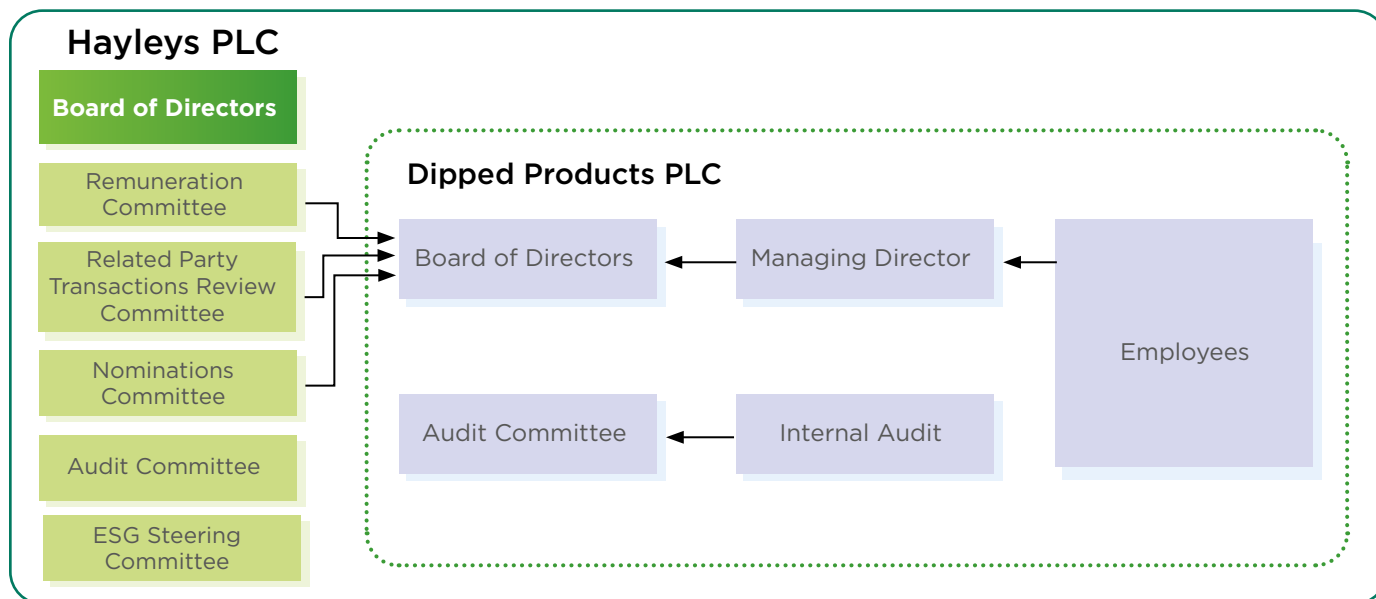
Hayleys PLC

Board of Directors

Remuneration Committee

Related Party Transactions Review Committee

Nominations Committee

Audit Committee

ESG Steering Committee

Dipped Products PLC

Board of Directors

Managing Director

Employees

Audit Committee

Internal Audit